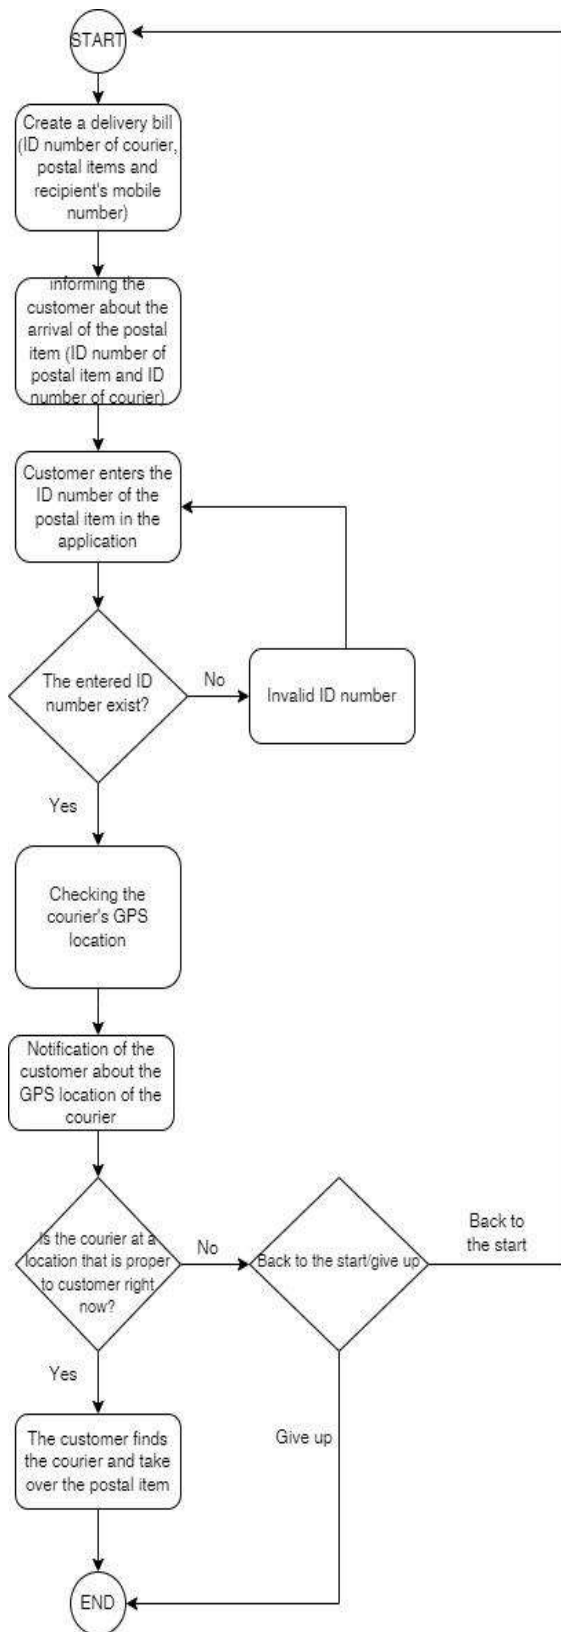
START

Create a delivery bill (ID number of courier, postal items and recipient's mobile number)

informing the customer about the arrival of the postal item (ID number of postal item and ID number of courier)

Customer enters the ID number of the postal item in the application

The entered ID number exist?

No

Invalid ID number

Yes

Checking the courier's GPS location

Notification of the customer about the GPS location of the courier

Is the courier at a location that is proper to customer right now?

No

Back to the start/give up

Back to the start

Yes

Give up

The customer finds the courier and take over the postal item

END